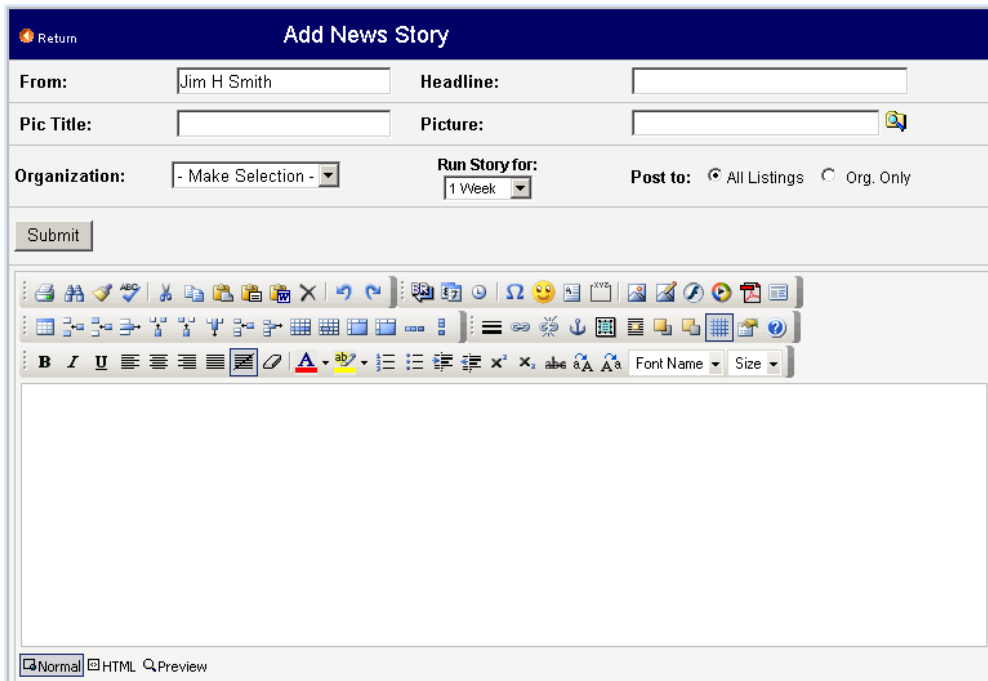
Return

Add News Story

From: Jim H Smith

Headline:

Pic Title:

Picture:

Organization: - Make Selection -

Run Story for: 1 Week

Post to: All Listings Org. Only

Submit

B I U A ab Font Name Size

Normal HTML Preview